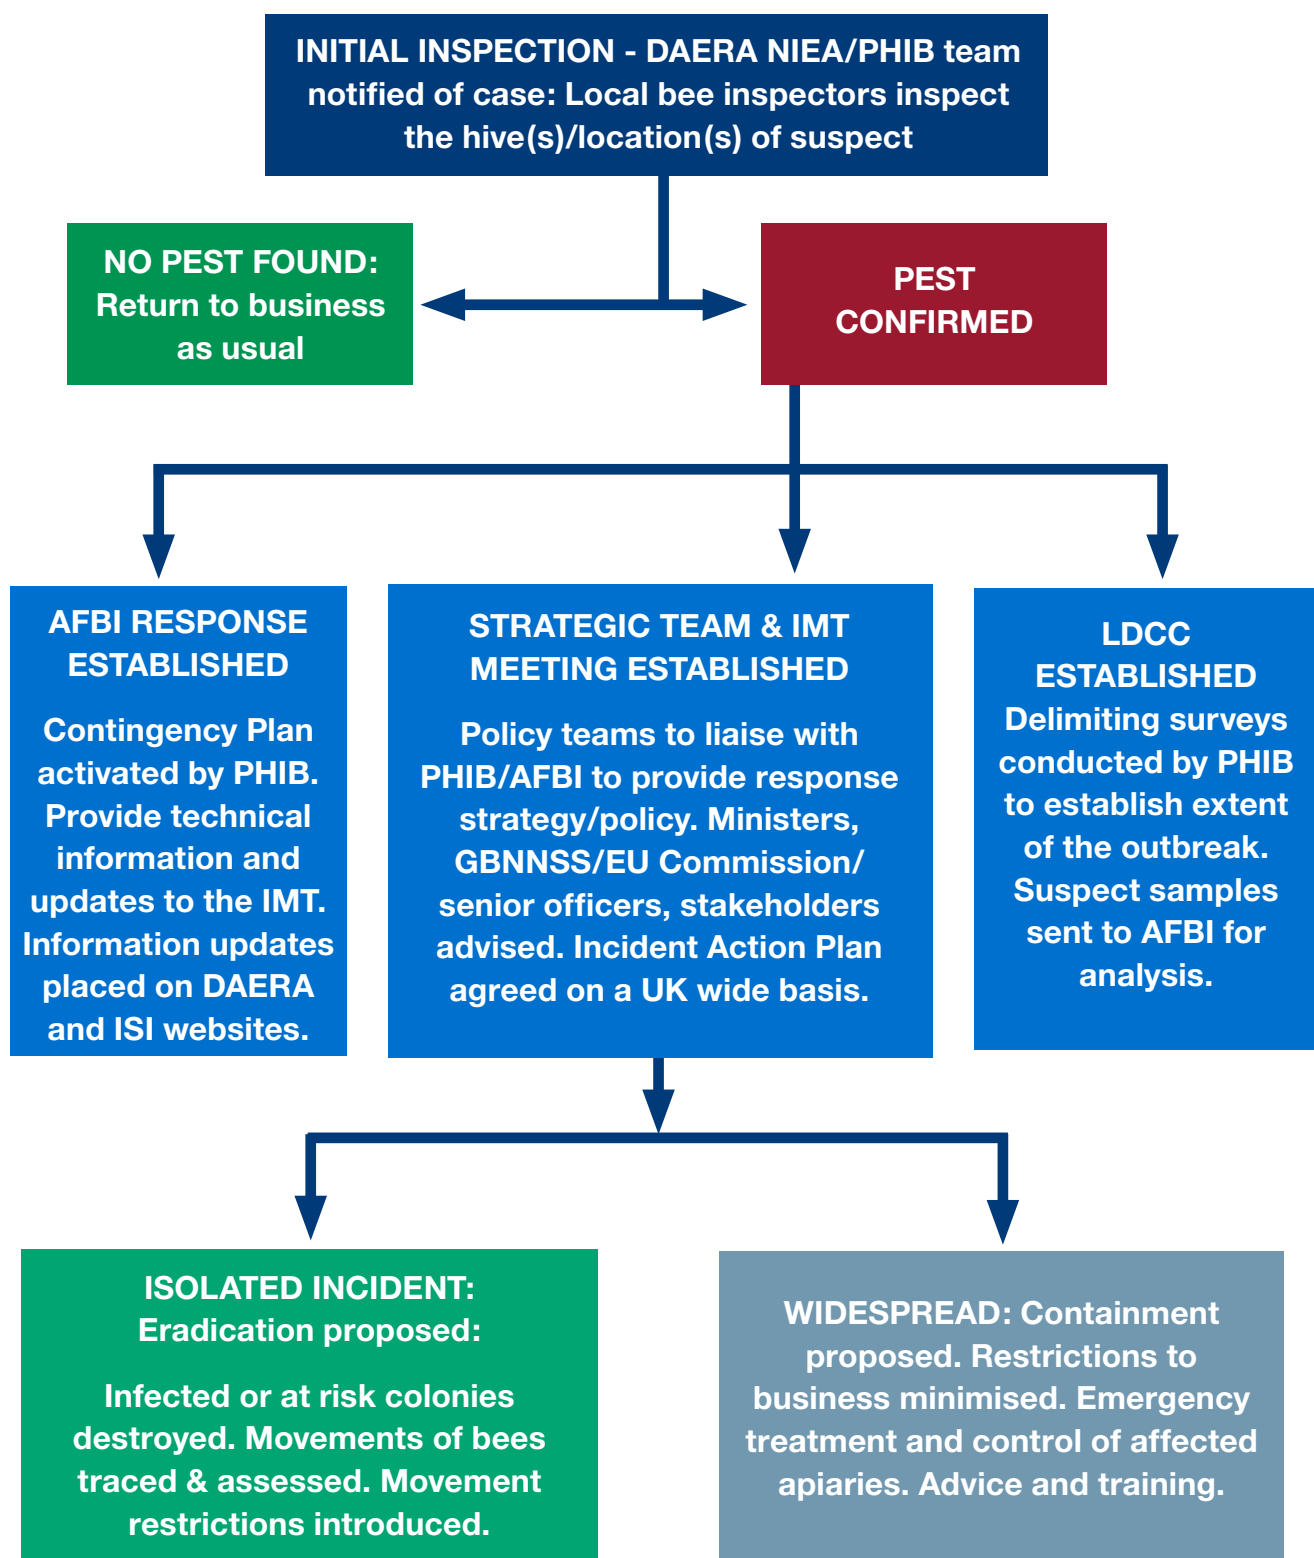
INITIAL INSPECTION - DAERA NIEA/PHIB team notified of case: Local bee inspectors inspect the hive(s)/location(s) of suspect

NO PEST FOUND: Return to business as usual

PEST CONFIRMED

AFBI RESPONSE ESTABLISHED

Contingency Plan activated by PHIB. Provide technical information and updates to the IMT. Information updates placed on DAERA and ISI websites.

STRATEGIC TEAM & IMT MEETING ESTABLISHED

Policy teams to liaise with PHIB/AFBI to provide response strategy/policy. Ministers, GBNNSS/EU Commission/ senior officers, stakeholders advised. Incident Action Plan agreed on a UK wide basis.

LDCC ESTABLISHED
Delimiting surveys conducted by PHIB to establish extent of the outbreak. Suspect samples sent to AFBI for analysis.

ISOLATED INCIDENT: Eradication proposed:

Infected or at risk colonies destroyed. Movements of bees traced & assessed. Movement restrictions introduced.

WIDESPREAD: Containment proposed. Restrictions to business minimised. Emergency treatment and control of affected apiaries. Advice and training.